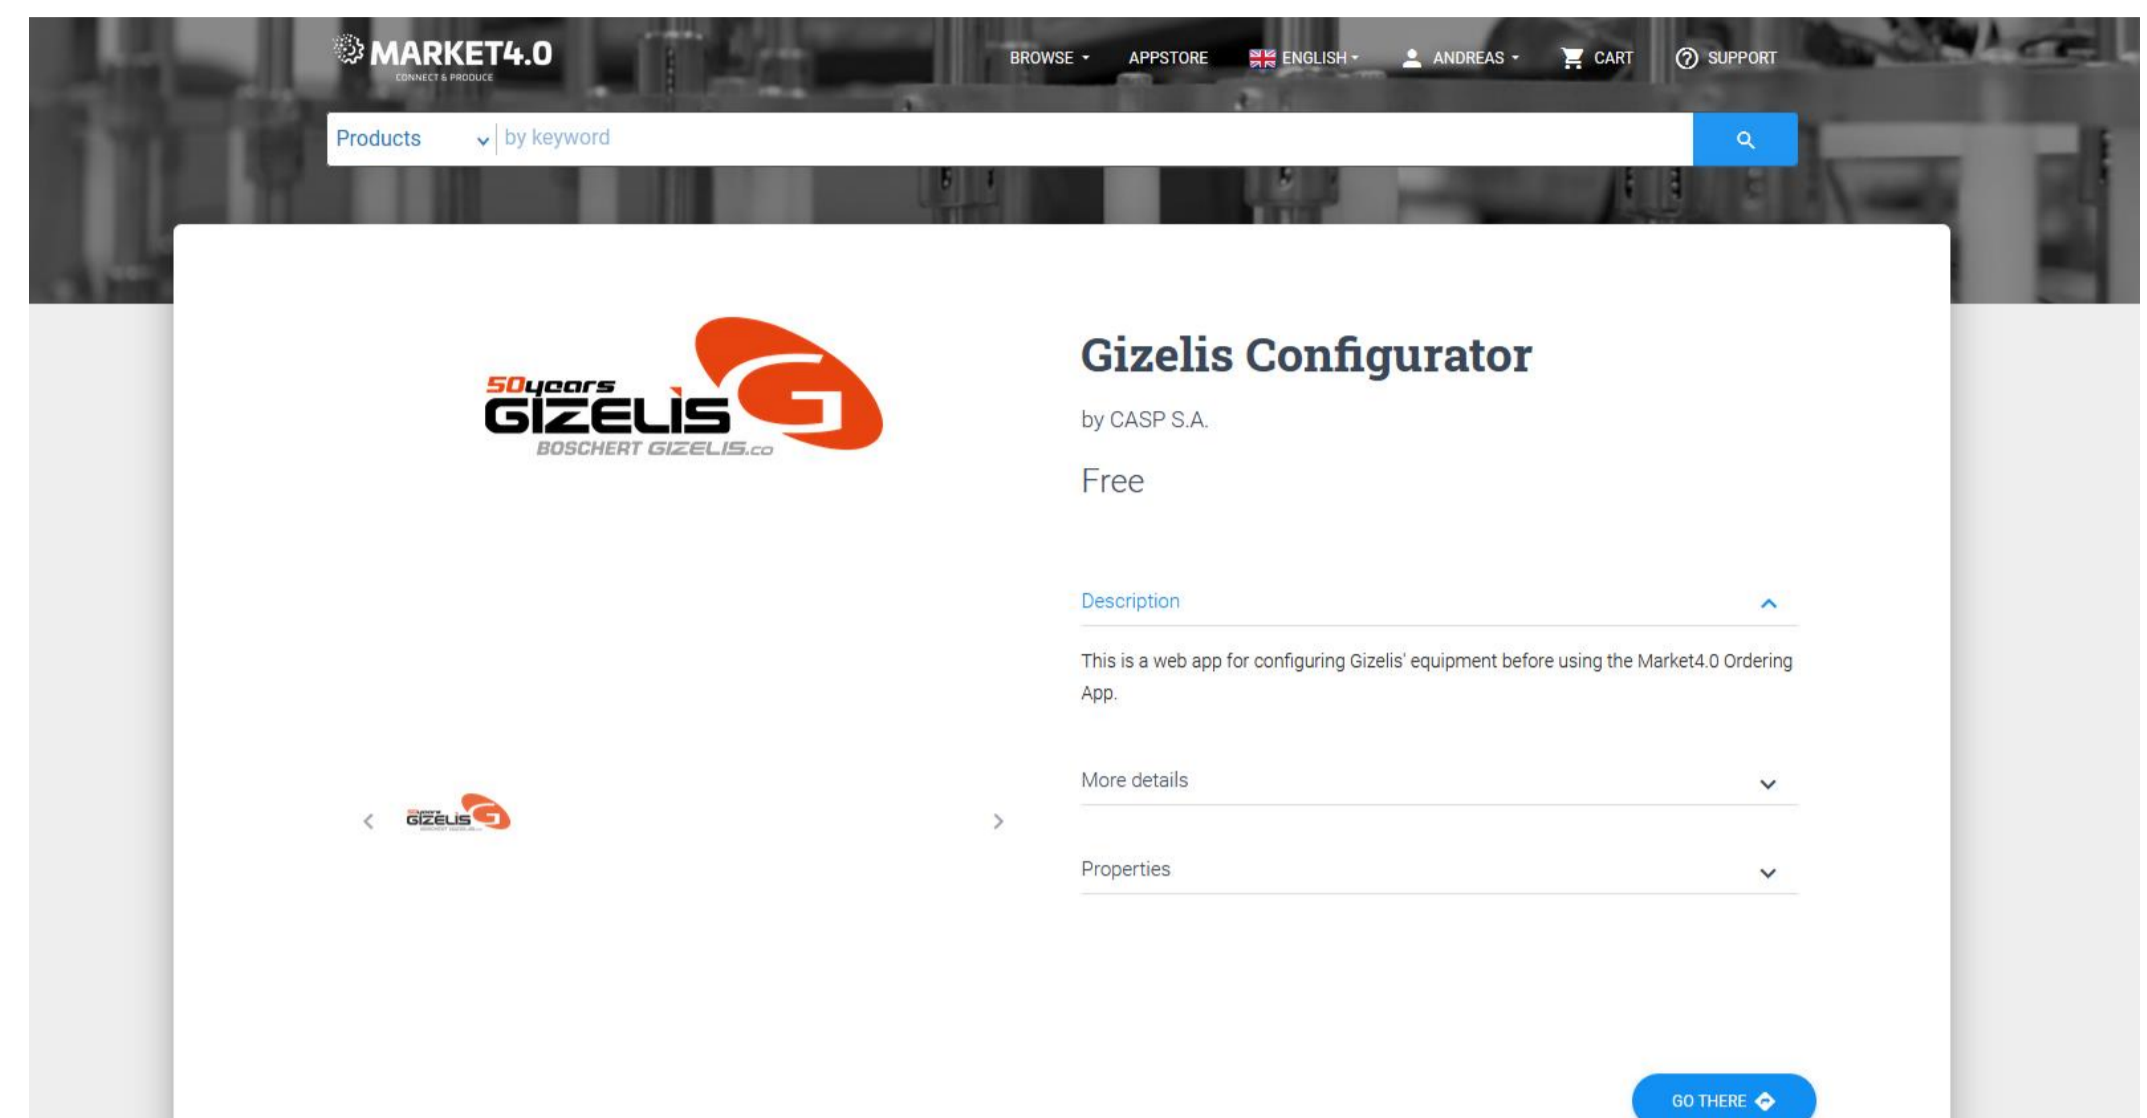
MARKET4.0
CONNECT & PRODUCE

BROWSE APPSTORE ENGLISH ANDREAS CART SUPPORT

Products by keyword

50years GIZELIS G
BOSCHERT GIZELIS.co

Gizelis Configurator

by CASP S.A.

Free

Description

This is a web app for configuring Gizelis' equipment before using the Market4.0 Ordering App.

More details

Properties

GO THERE